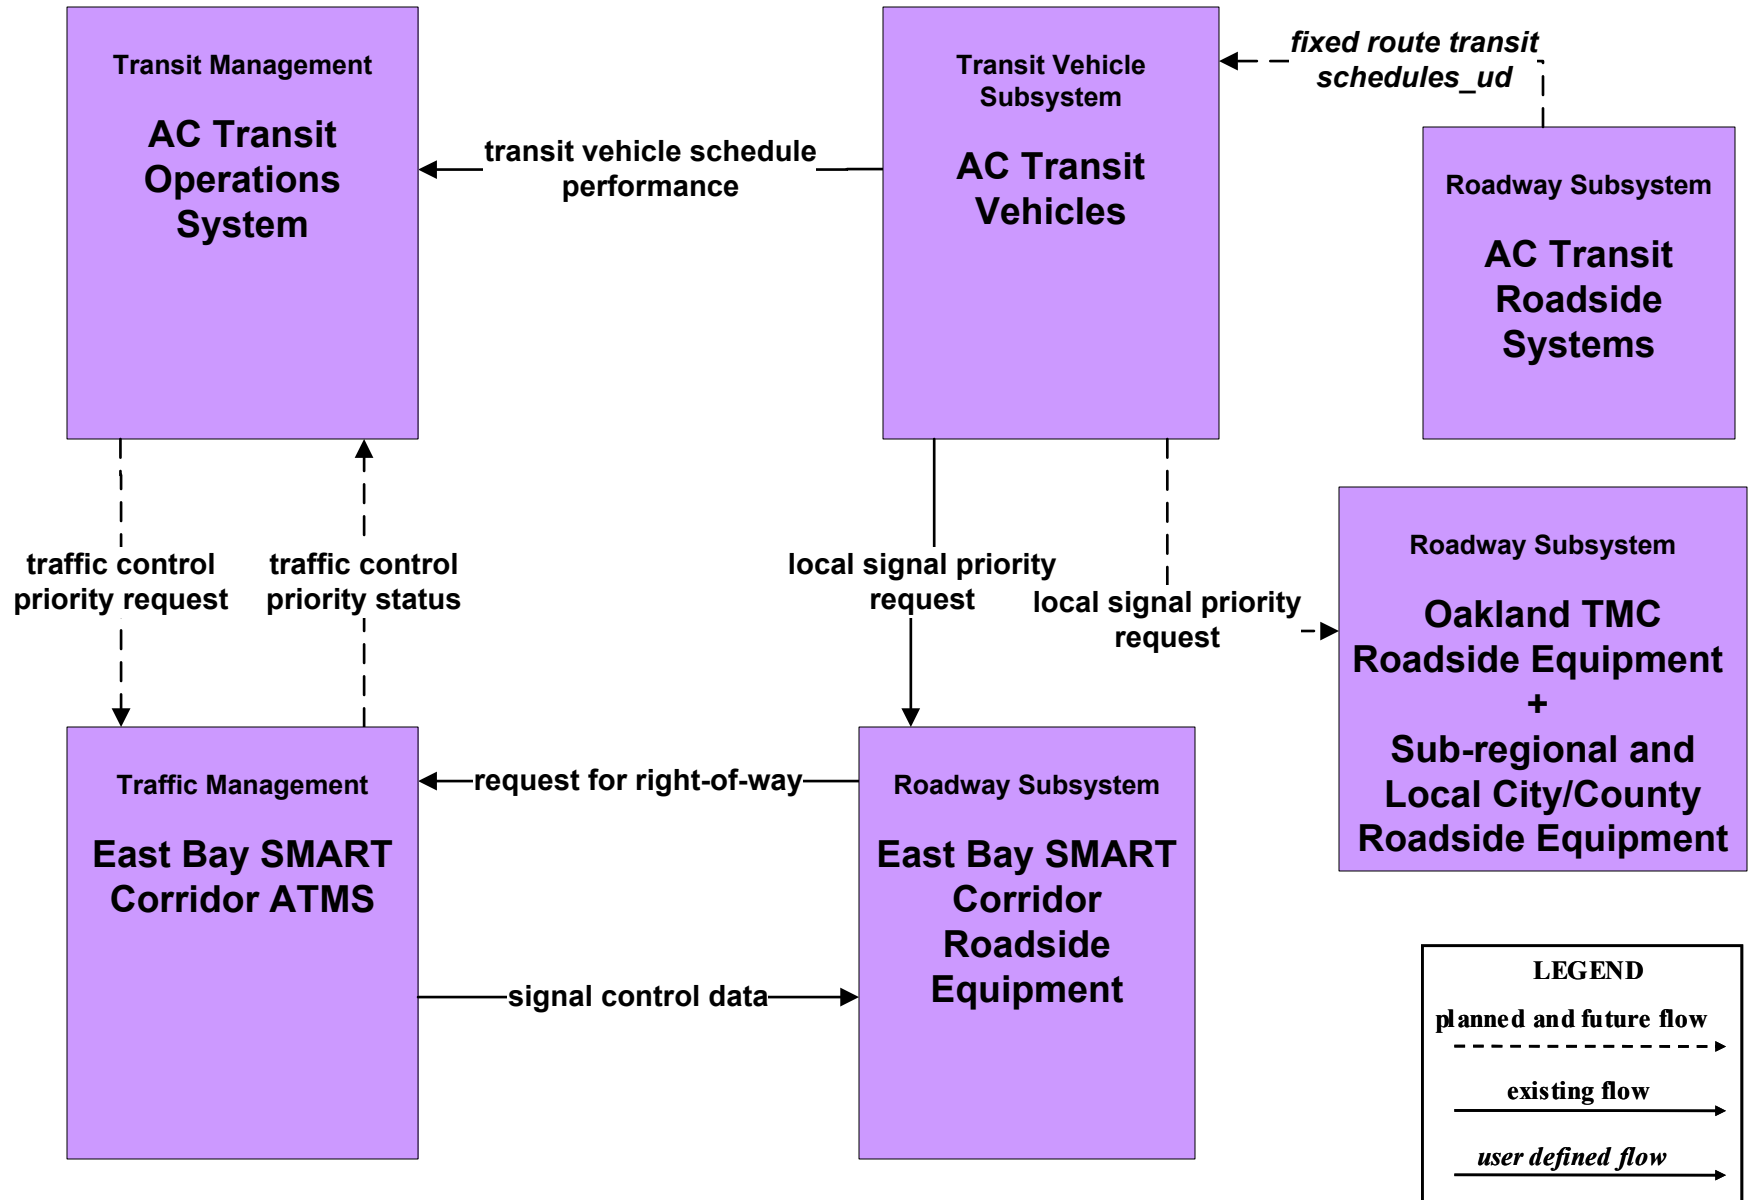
Transit Management

AC Transit Operations System

transit vehicle schedule performance

Transit Vehicle Subsystem

AC Transit Vehicles

fixed route transit schedules_ud

Roadway Subsystem

AC Transit Roadside Systems

traffic control priority request

traffic control priority status

local signal priority request

local signal priority request

Roadway Subsystem

Oakland TMC Roadside Equipment + Sub-regional and Local City/County Roadside Equipment

Traffic Management

East Bay SMART Corridor ATMS

request for right-of-way

Roadway Subsystem

East Bay SMART Corridor Roadside Equipment

signal control data

LEGEND

planned and future flow

existing flow

user defined flow